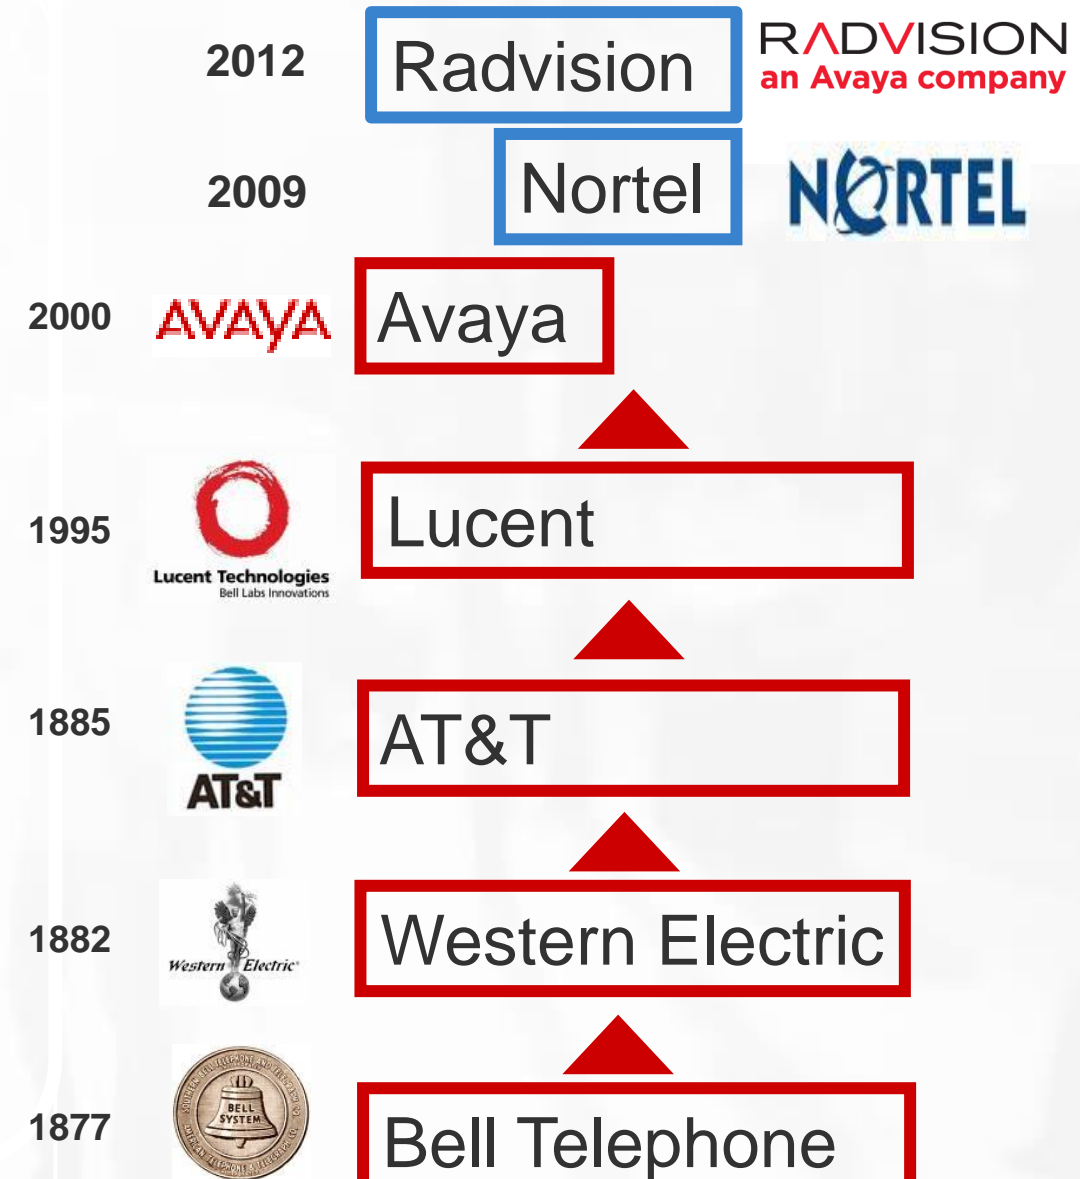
2012 Radvision RADVISION an Avaya company

2009 Nortel NORTEL

2000 AVAYA Avaya

1995 Lucent Technologies Bell Labs Innovations Lucent

1885 AT&T AT&T

1882 Western Electric Western Electric

1877 BELL SYSTEM Bell Telephone